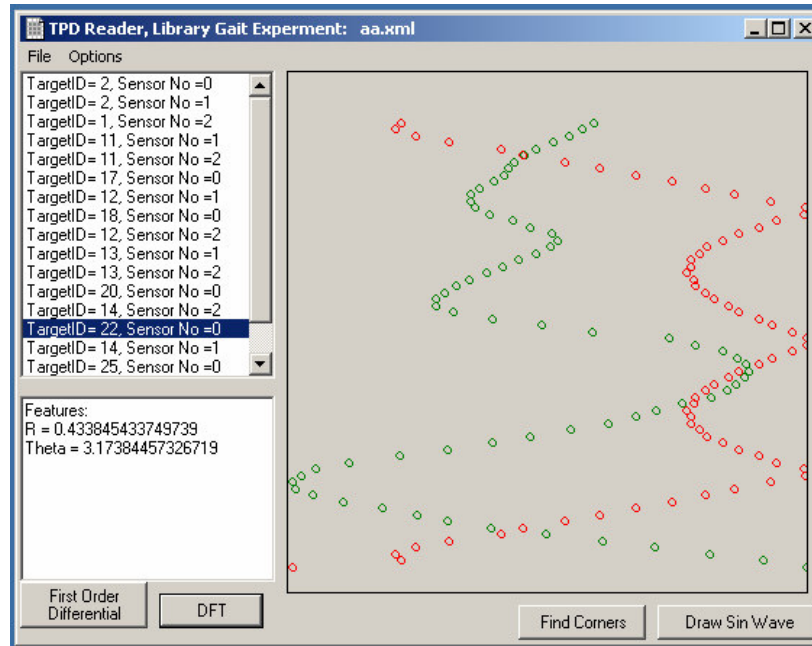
TPD Reader, Library Gait Experment: aa.xml

File Options

TargetID= 2, Sensor No =0
TargetID= 2, Sensor No =1
TargetID= 1, Sensor No =2
TargetID= 11, Sensor No =1
TargetID= 11, Sensor No =2
TargetID= 17, Sensor No =0
TargetID= 12, Sensor No =1
TargetID= 18, Sensor No =0
TargetID= 12, Sensor No =2
TargetID= 13, Sensor No =1
TargetID= 13, Sensor No =2
TargetID= 20, Sensor No =0
TargetID= 14, Sensor No =2
TargetID= 22, Sensor No =0
TargetID= 14, Sensor No =1
TargetID= 25, Sensor No =0

Features:
R = 0.433845433749739
Theta = 3.17384457326719

First Order Differential

DFT

Find Corners

Draw Sin Wave